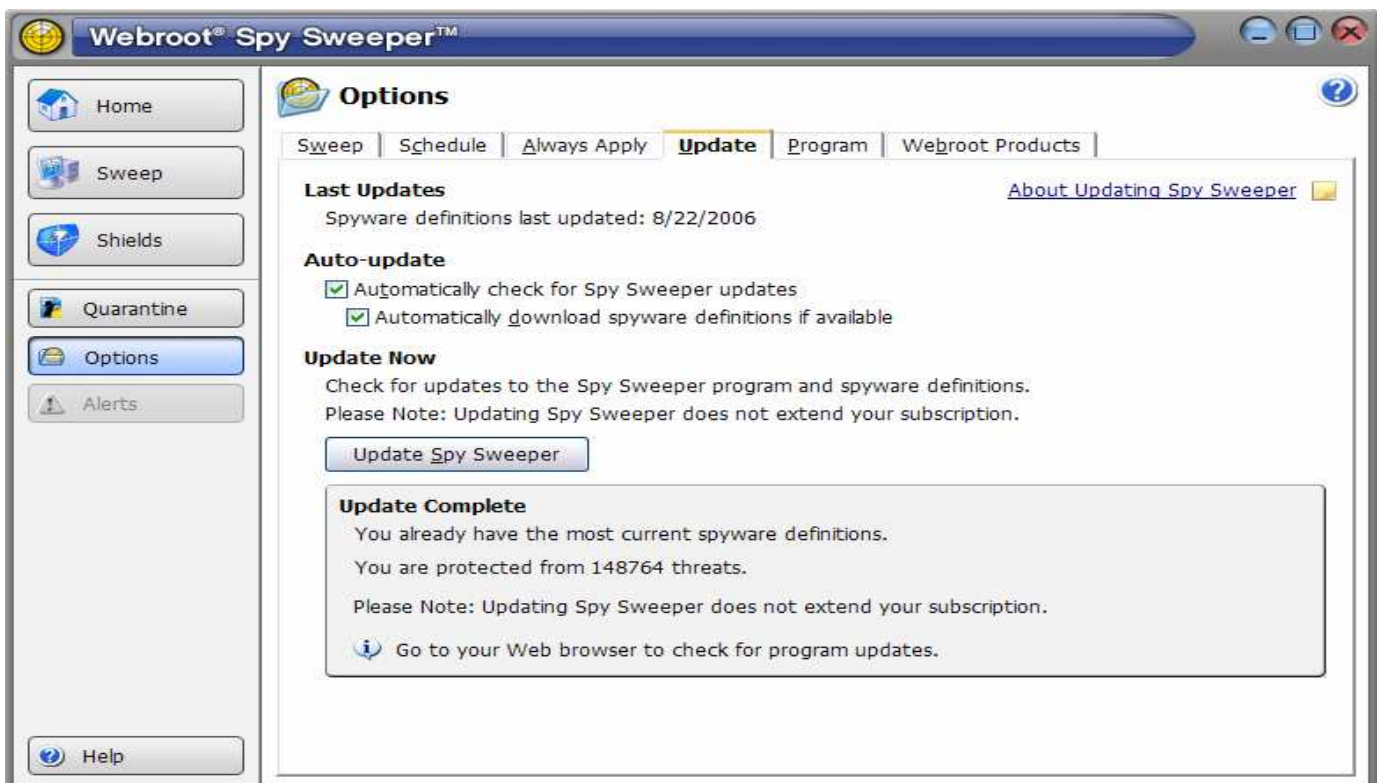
Webroot® Spy Sweeper™

Home

Sweep

Shields

Quarantine

Options

Alerts

Help

Options

Sweep | Schedule | Always Apply | Update | Program | Webroot Products

Last Updates

Spyware definitions last updated: 8/22/2006

About Updating Spy Sweeper

Auto-update

Automatically check for Spy Sweeper updates

Automatically download spyware definitions if available

Update Now

Check for updates to the Spy Sweeper program and spyware definitions.

Please Note: Updating Spy Sweeper does not extend your subscription.

Update Spy Sweeper

Update Complete

You already have the most current spyware definitions.

You are protected from 148764 threats.

Please Note: Updating Spy Sweeper does not extend your subscription.

Go to your Web browser to check for program updates.